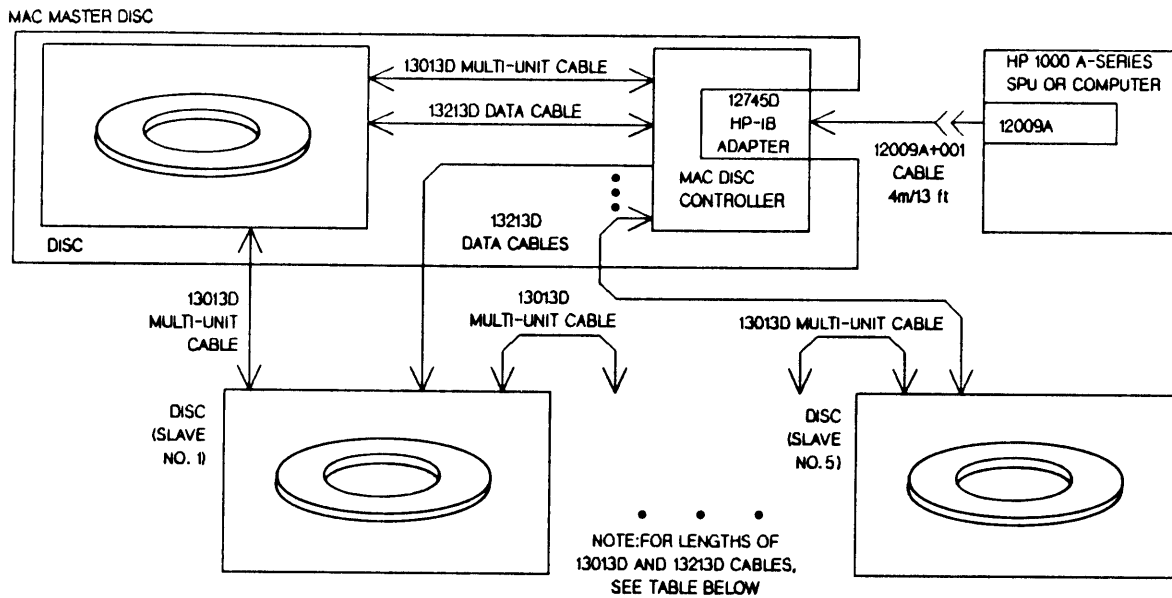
MAC MASTER DISC

130130 MULTI-UNIT CABLE

13213D DATA CABLE

12745D HP-IB ADAPTER

HP 1000 A-SERIES SPU OR COMPUTER

12009A

12009A+001 CABLE 4m/13 ft

MAC DISC CONTROLLER

13213D DATA CABLES

DISC

13013D MULTI-UNIT CABLE

13013D MULTI-UNIT CABLE

13013D MULTI-UNIT CABLE

DISC (SLAVE NO. 1)

DISC (SLAVE NO. 5)

NOTE:FOR LENGTHS OF 13013D AND 13213D CABLES, SEE TABLE BELOW